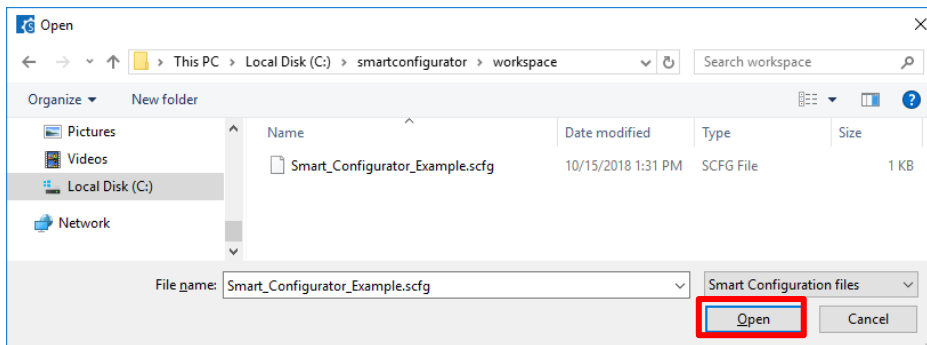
Open

This PC > Local Disk (C:) > smartconfigurator > workspace

Search workspace

Organize ▾ New folder

Pictures
Videos
Local Disk (C:)
Network

| Name | Date modified | Type | Size |
|---|---|---|---|
| Smart_Configurator_Example.scfg | 10/15/2018 1:31 PM | SCFG File | 1 KB |

File name: Smart_Configurator_Example.scfg

Smart Configuration files

Open

Cancel